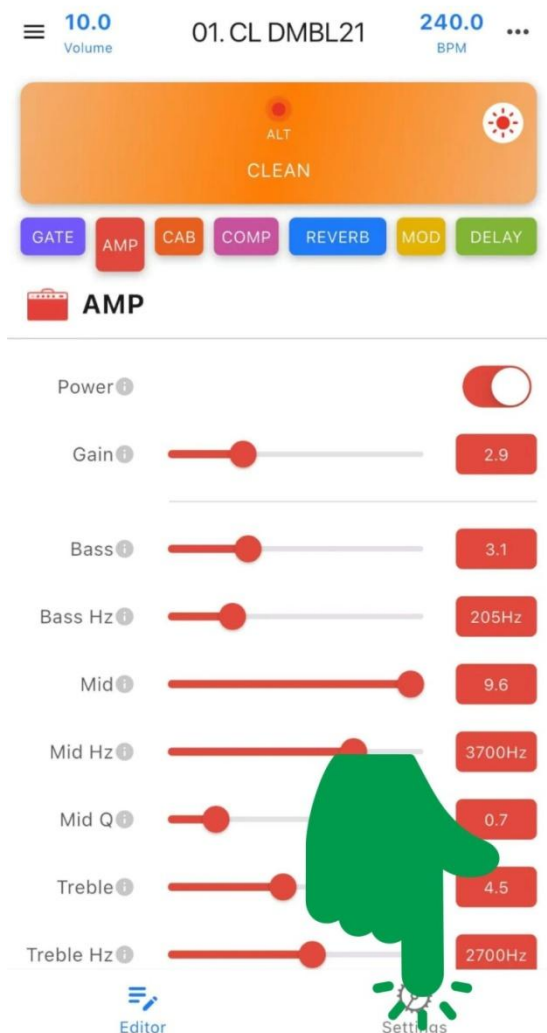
10.0
Volume

01. CL DMBL21

240.0
BPM

ALT
CLEAN

GATE AMP CAB COMP REVERB MOD DELAY

AMP

Power

Gain 2.9

Bass 3.1

Bass Hz 205Hz

Mid 9.6

Mid Hz 3700Hz

Mid Q 0.7

Treble 4.5

Treble Hz 2700Hz

Editor

Settings